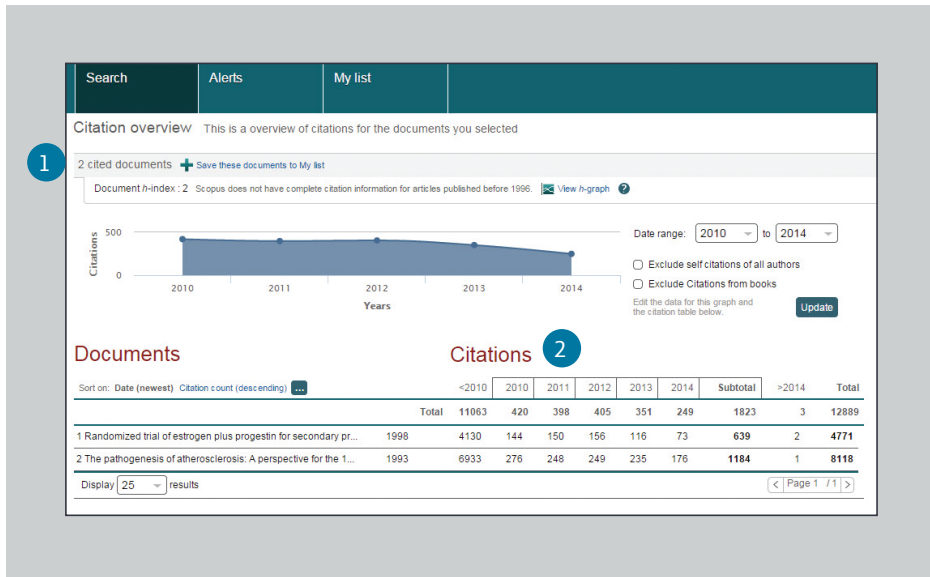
Search | Alerts | My list

Citation overview This is a overview of citations for the documents you selected

1

2 cited documents + Save these documents to My list

Document h-index : 2 Scopus does not have complete citation information for articles published before 1996. View h-graph ?

500
Citations
0
2010 2011 2012 2013 2014
Years

Date range: 2010 to 2014

Exclude self citations of all authors

Exclude Citations from books

Edit the data for this graph and the citation table below.

Update

Documents

Citations 2

Sort on: Date (newest) Citation count (descending) ...

| | | <2010 | 2010 | 2011 | 2012 | 2013 | 2014 | Subtotal | >2014 | Total |
|---|---|---|---|---|---|---|---|---|---|---|
| | Total | 11063 | 420 | 398 | 405 | 351 | 249 | 1823 | 3 | 12889 |
| 1 Randomized trial of estrogen plus progestin for secondary pr... | 1998 | 4130 | 144 | 150 | 156 | 116 | 73 | 639 | 2 | 4771 |
| 2 The pathogenesis of atherosclerosis: A perspective for the 1... | 1993 | 6933 | 276 | 248 | 249 | 235 | 176 | 1184 | 1 | 8118 |

Display 25 results

< Page 1 / 1 >